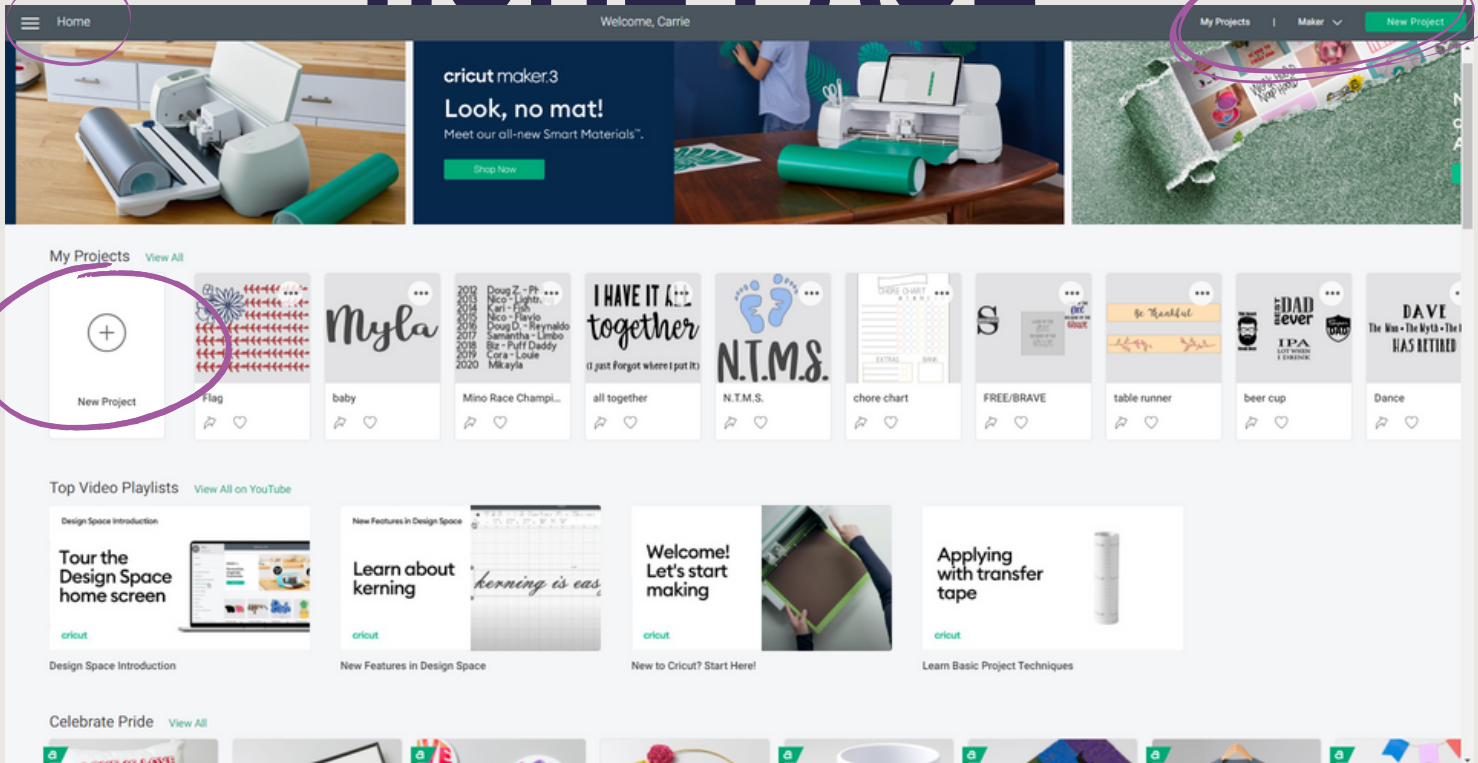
Home

Welcome, Carrie

My Projects | Maker

New Project

cricut maker 3

Look, no mat!

Meet our all-new Smart Materials™.

Shop Now

My Projects View All

New Project

Myla

2012 Doug Z. - Ph
2013 Nico - Lightn
2014 Kari - Fish
2015 Nico - Flavio
2016 Doug D. - Reynaldo
2017 Samantha - Limbo
2018 Biz - Puff Daddy
2019 Cora - Louie
2020 Mikayla

I HAVE IT ALL together (I just forgot where I put it)

N.T.M.S.

CHORE CHART

EXTRAS BANK

S

Be Thankful

DAD ever IPA LOT WHEN I DRINK

DAVE The Man • The Myth • The L HAS RETIRED

Flag

baby

Mino Race Champi...

all together

N.T.M.S.

chore chart

FREE/BRAVE

table runner

beer cup

Dance

Top Video Playlists View All on YouTube

Design Space Introduction

Tour the Design Space home screen

cricut

New Features in Design Space

Learn about kerning

kerning is eas

cricut

Welcome! Let's start making

cricut

Applying with transfer tape

cricut

Design Space Introduction

New Features in Design Space

New to Cricut? Start Here!

Learn Basic Project Techniques

Celebrate Pride View All